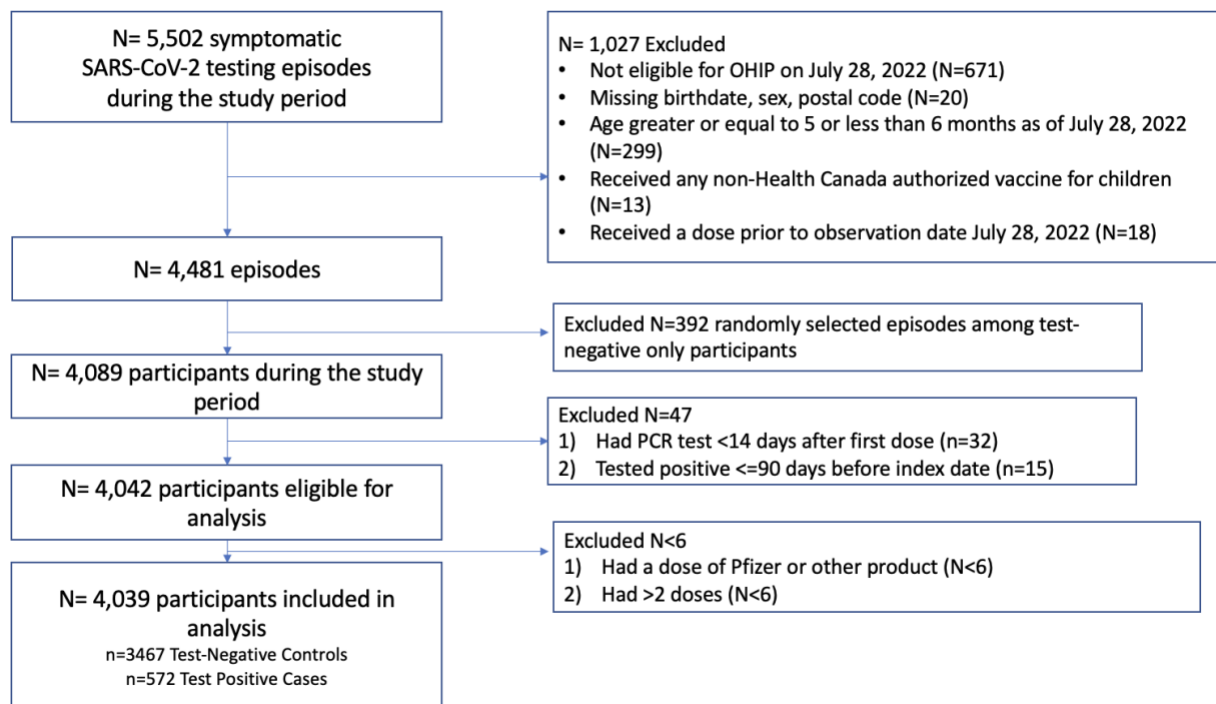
N= 5,502 symptomatic SARS-CoV-2 testing episodes during the study period

N= 1,027 Excluded
• Not eligible for OHIP on July 28, 2022 (N=671)
• Missing birthdate, sex, postal code (N=20)
• Age greater or equal to 5 or less than 6 months as of July 28, 2022 (N=299)
• Received any non-Health Canada authorized vaccine for children (N=13)
• Received a dose prior to observation date July 28, 2022 (N=18)

N= 4,481 episodes

Excluded N=392 randomly selected episodes among test-negative only participants

N= 4,089 participants during the study period

Excluded N=47
1) Had PCR test <14 days after first dose (n=32)
2) Tested positive <=90 days before index date (n=15)

N= 4,042 participants eligible for analysis

Excluded N<6
1) Had a dose of Pfizer or other product (N<6)
2) Had >2 doses (N<6)

N= 4,039 participants included in analysis
n=3467 Test-Negative Controls
n=572 Test Positive Cases